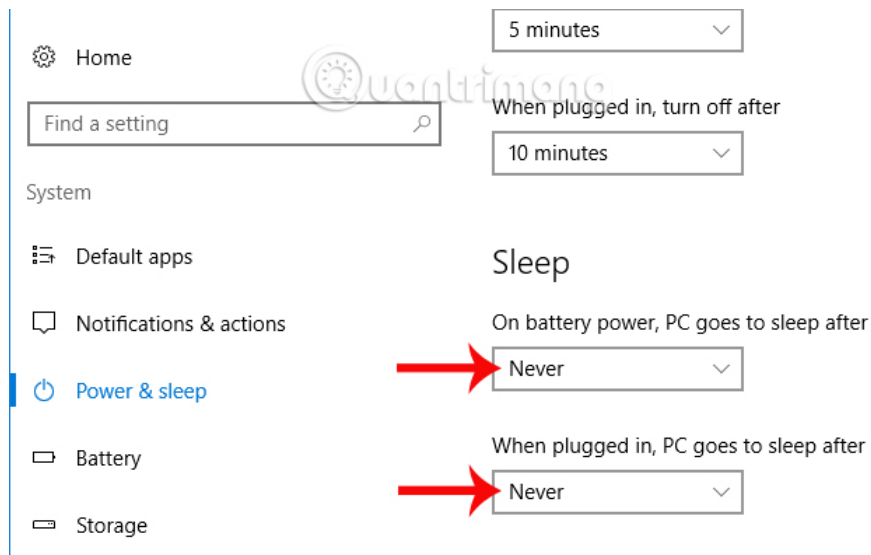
Home

Find a setting

System

Default apps

Notifications & actions

Power & sleep

Battery

Storage

5 minutes

Quantrimang

When plugged in, turn off after

10 minutes

Sleep

On battery power, PC goes to sleep after

Never

When plugged in, PC goes to sleep after

Never